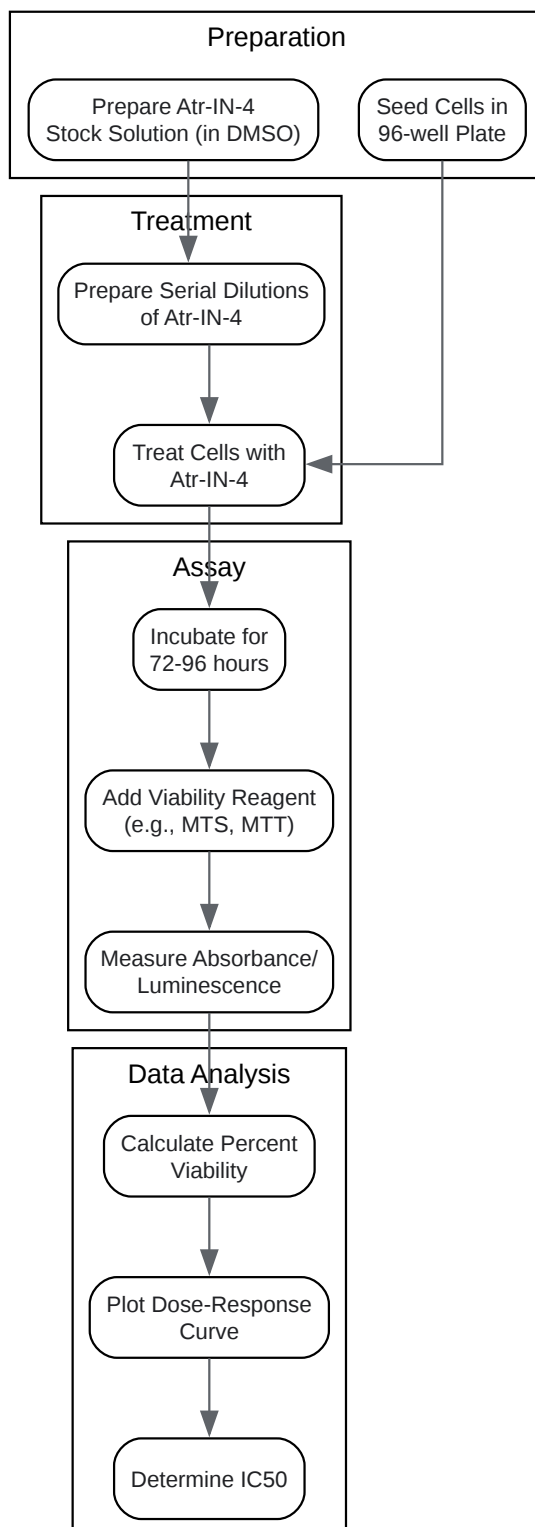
Preparation

Prepare Atr-IN-4 Stock Solution (in DMSO)

Seed Cells in 96-well Plate

Treatment

Prepare Serial Dilutions of Atr-IN-4

Treat Cells with Atr-IN-4

Assay

Incubate for 72-96 hours

Add Viability Reagent (e.g., MTS, MTT)

Measure Absorbance/ Luminescence

Data Analysis

Calculate Percent Viability

Plot Dose-Response Curve

Determine IC50